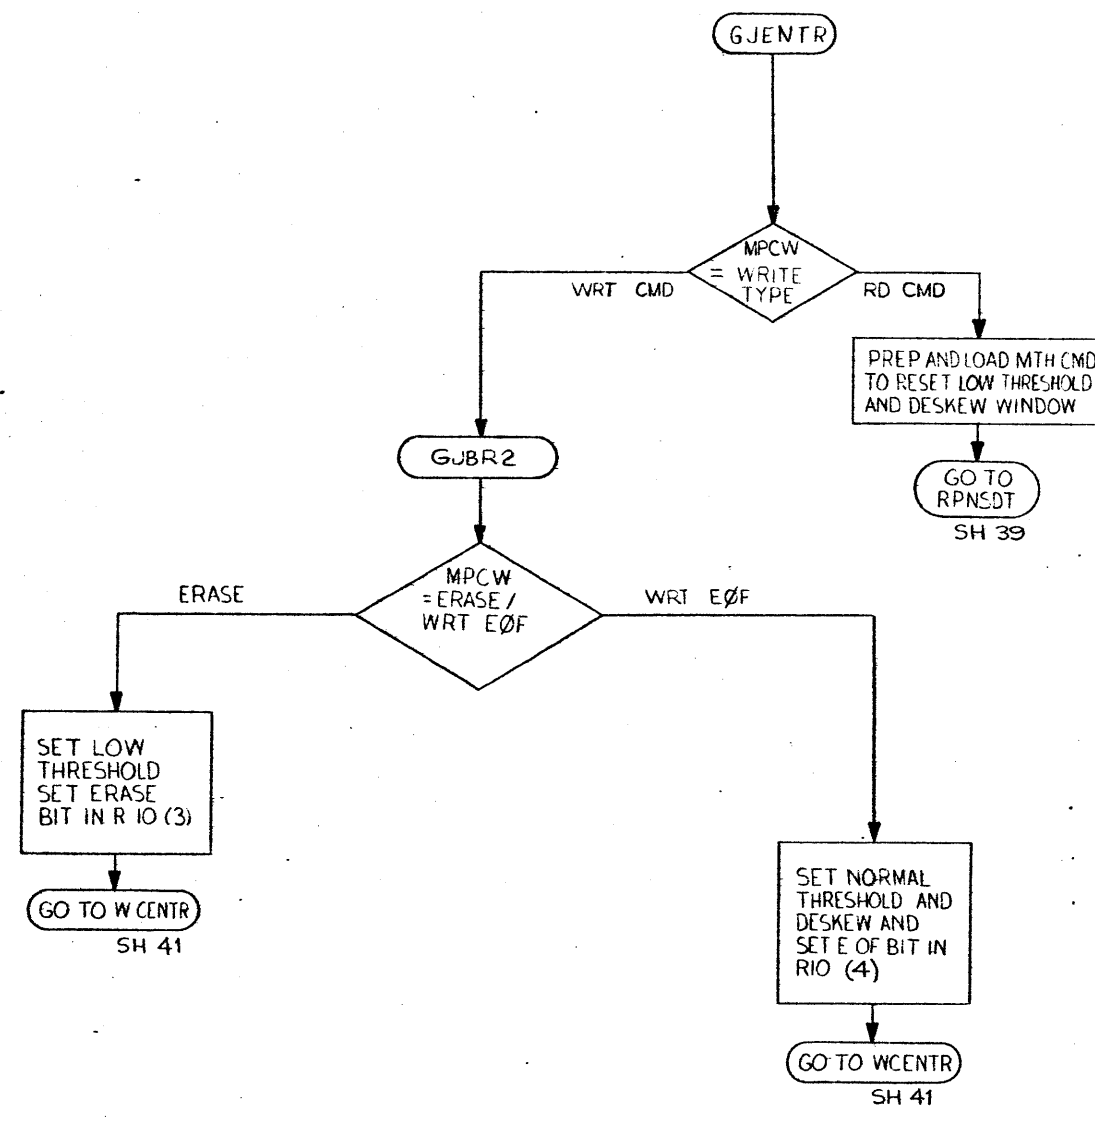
GJENTR

MPCW = WRITE TYPE

WRT CMD

RD CMD

PREP AND LOAD MTH CMD TO RESET LOW THRESHOLD AND DESKEW WINDOW

GO TO RPNSDT

SH 39

GJBR2

MPCW = ERASE / WRT EØF

ERASE

WRT EØF

SET LOW THRESHOLD SET ERASE BIT IN R 10 (3)

GO TO W CENTR

SH 41

SET NORMAL THRESHOLD AND DESKEW AND SET E OF BIT IN RIO (4)

GO TO WCENTR

SH 41